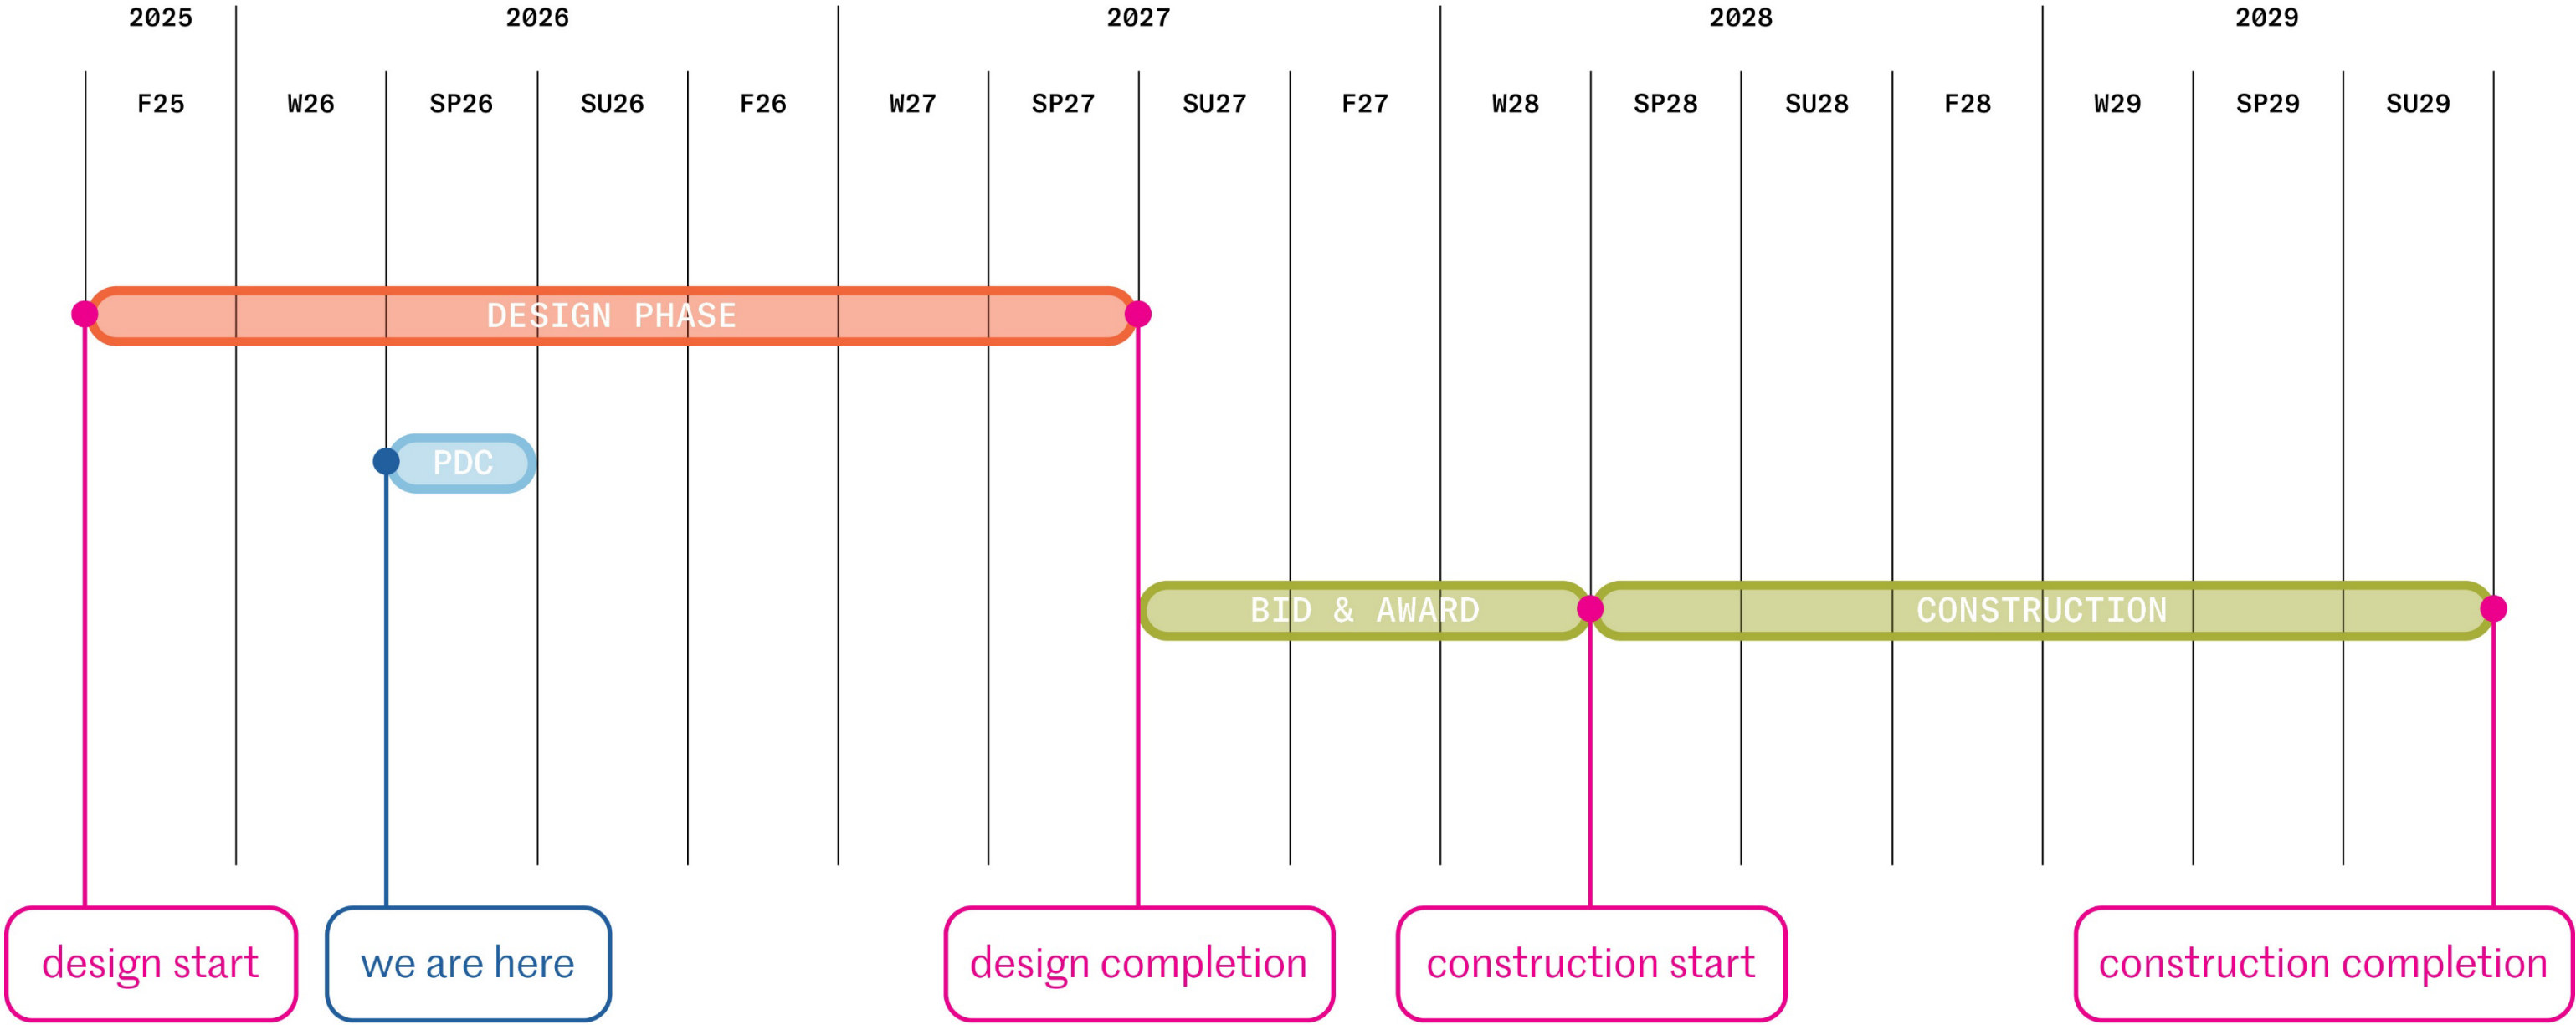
2025 2026 2027 2028 2029

F25 W26 SP26 SU26 F26 W27 SP27 SU27 F27 W28 SP28 SU28 F28 W29 SP29 SU29

DESIGN PHASE

PDC

BID & AWARD

CONSTRUCTION

design start

we are here

design completion

construction start

construction completion